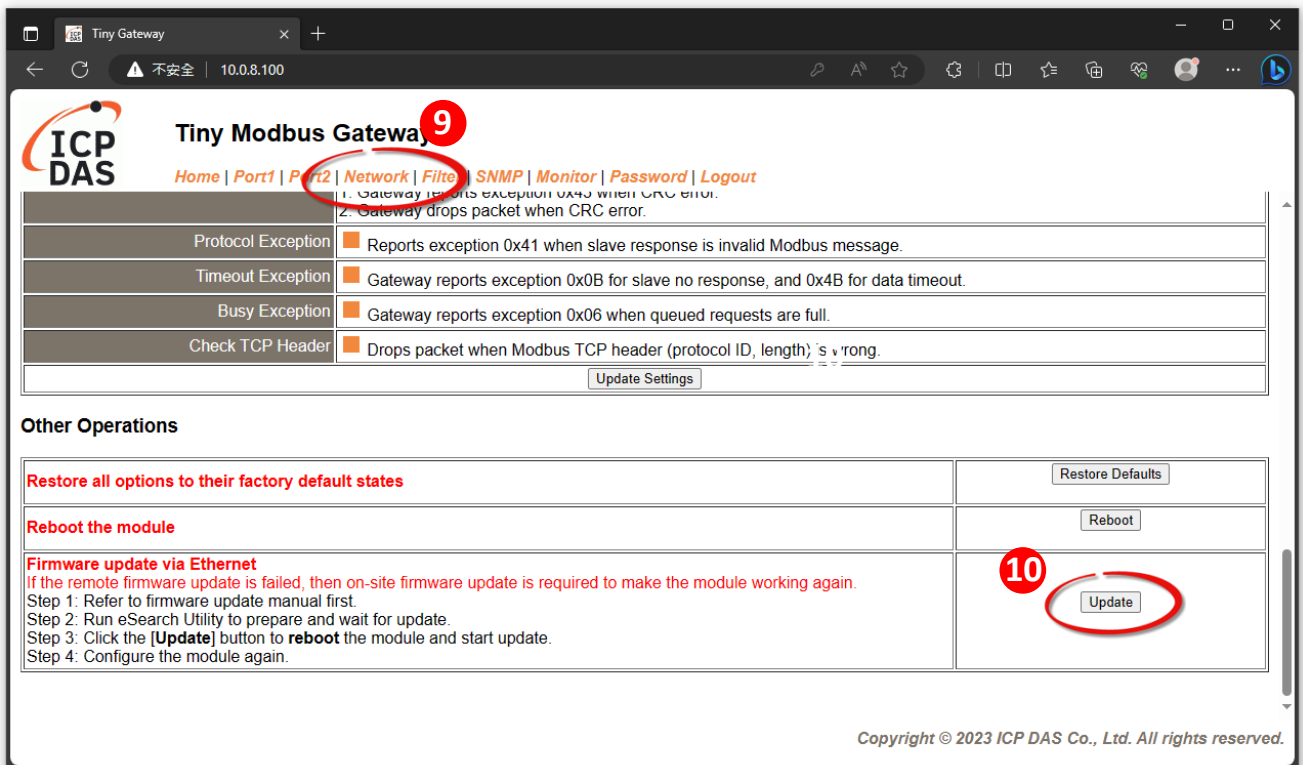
Tiny Gateway

不安全 | 10.0.8.100

ICP DAS

Tiny Modbus Gateway

9

Home | Port1 | Port2 | Network | Filter | SNMP | Monitor | Password | Logout

1. Gateway reports exception 0x43 when CRC error.
2. Gateway drops packet when CRC error.

| | |
|---|---|
| Protocol Exception | Reports exception 0x41 when slave response is invalid Modbus message. |
| Timeout Exception | Gateway reports exception 0x0B for slave no response, and 0x4B for data timeout. |
| Busy Exception | Gateway reports exception 0x06 when queued requests are full. |
| Check TCP Header | Drops packet when Modbus TCP header (protocol ID, length) is wrong. |

Update Settings

Other Operations

| | |
|---|---|
| Restore all options to their factory default states | Restore Defaults |
| Reboot the module | Reboot |
| Firmware update via Ethernet<br>If the remote firmware update is failed, then on-site firmware update is required to make the module working again.<br>Step 1: Refer to firmware update manual first.<br>Step 2: Run eSearch Utility to prepare and wait for update.<br>Step 3: Click the [**Update**] button to **reboot** the module and start update.<br>Step 4: Configure the module again. | 10 Update |

Copyright © 2023 ICP DAS Co., Ltd. All rights reserved.